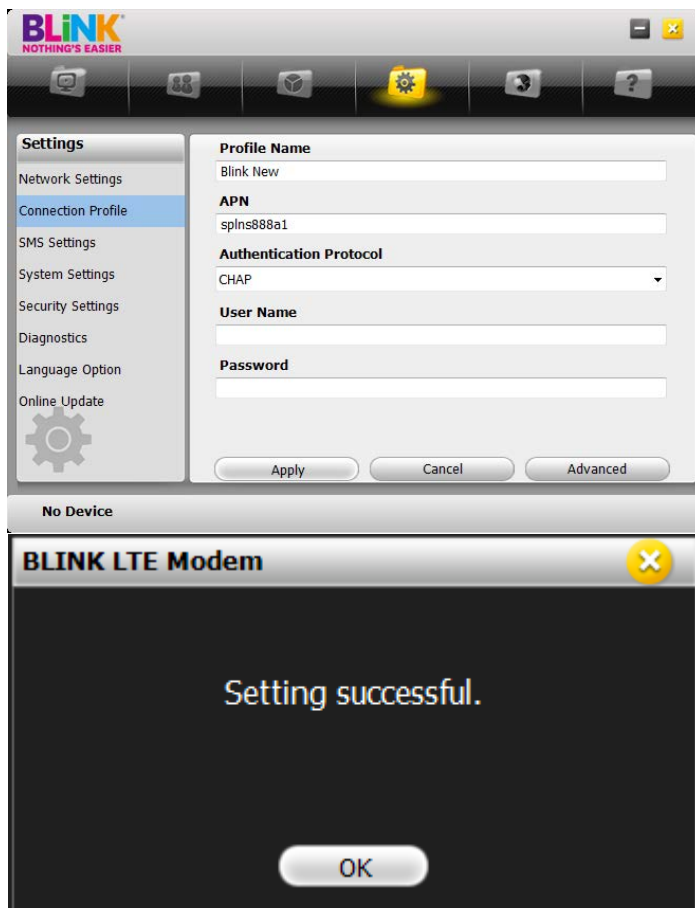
BLINK
NOTHING'S EASIER

Settings
Network Settings
Connection Profile
SMS Settings
System Settings
Security Settings
Diagnostics
Language Option
Online Update

Profile Name
Blink New
APN
splns888a1
Authentication Protocol
CHAP
User Name

Password

Apply
Cancel
Advanced

No Device

BLINK LTE Modem

Setting successful.

OK